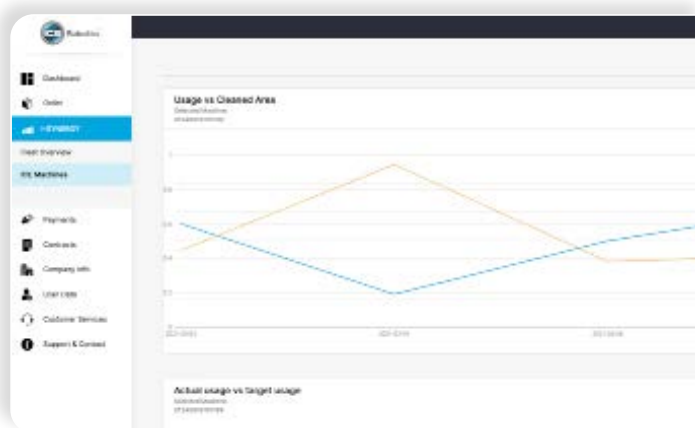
Robotise

Dashboard

Order

I-SYNERGY

Fleet Overview

I/S Machines

Payments

Contracts

Company info

User data

Customer Services

Support & Contact

Usage vs Cleaned Area

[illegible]

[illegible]

1

0.8

0.6

0.4

0.2

0

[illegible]

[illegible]

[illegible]

Actual usage vs target usage

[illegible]

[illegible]